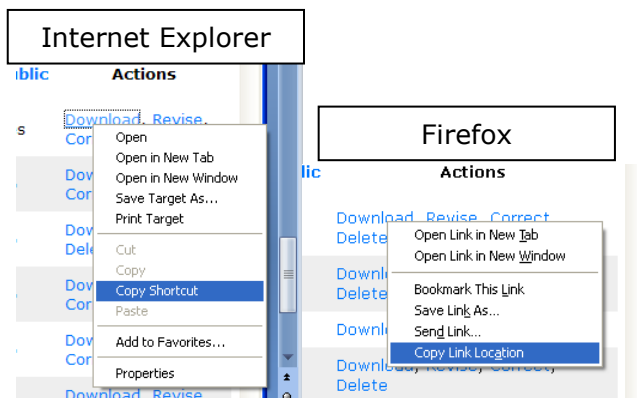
Internet Explorer

ublic Actions

s Download, Revise, Cor

Dow Cor

Dow Dele

Dow Cor

Dow Cor

Dow Cor

Download, Revise

Open
Open in New Tab
Open in New Window
Save Target As...
Print Target

Cut
Copy
Copy Shortcut
Paste

Add to Favorites...

Properties

Firefox

lic Actions

Download, Revise, Correct, Delete

Downl Delete

Downl

Download, Revise, Correct, Delete

Open Link in New Tab
Open Link in New Window

Bookmark This Link
Save Link As...
Send Link...
Copy Link Location